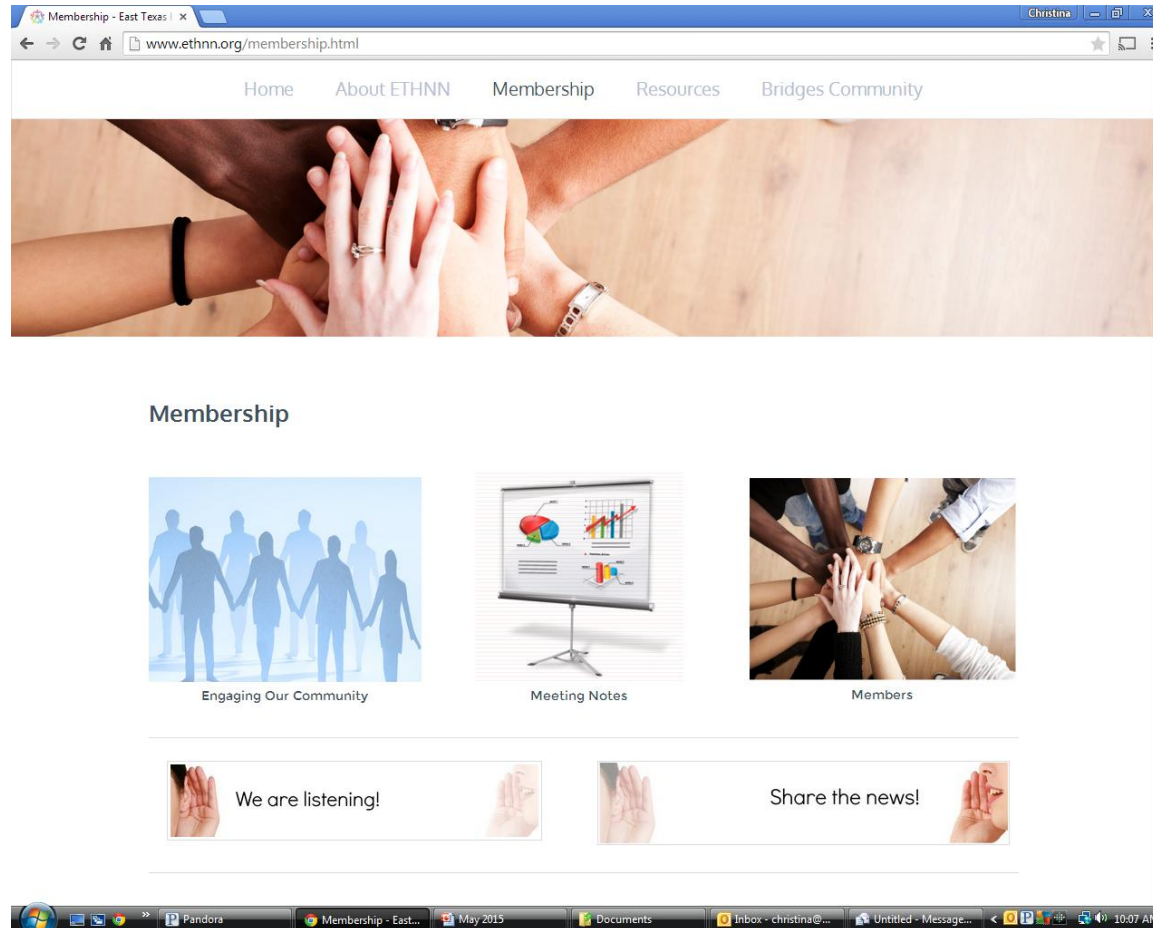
Membership - East Texas ×

Christina

www.ethnn.org/membership.html

Home About ETHNN Membership Resources Bridges Community

Membership

Engaging Our Community

Meeting Notes

Members

We are listening!

Share the news!

Pandora Membership - East... May 2015 Documents Inbox - christina@... Untitled - Message... 10:07 A